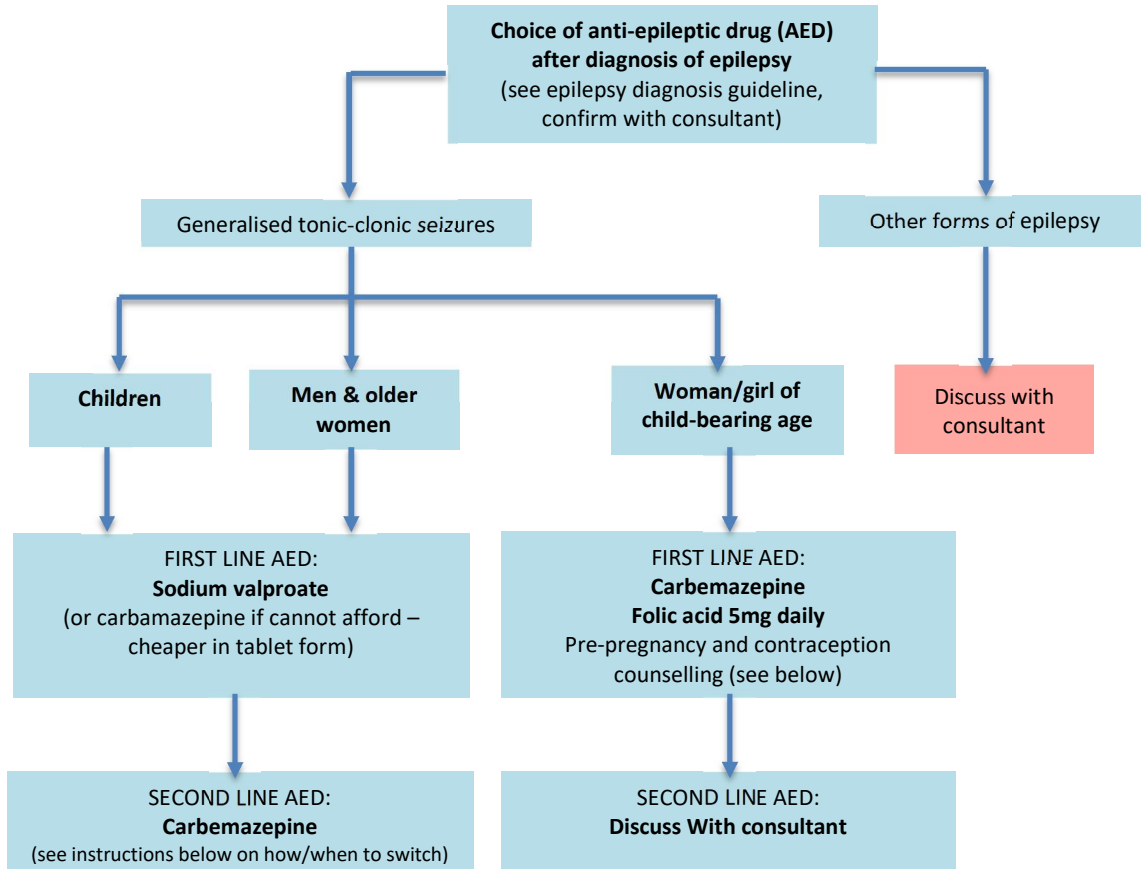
Choice of anti-epileptic drug (AED) after diagnosis of epilepsy
(see epilepsy diagnosis guideline, confirm with consultant)

Generalised tonic-clonic seizures

Other forms of epilepsy

Children

Men & older women

Woman/girl of child-bearing age

Discuss with consultant

FIRST LINE AED:
Sodium valproate
(or carbamazepine if cannot afford – cheaper in tablet form)

FIRST LINE AED:
Carbemazepine
Folic acid 5mg daily
Pre-pregnancy and contraception counselling (see below)

SECOND LINE AED:
Carbemazepine
(see instructions below on how/when to switch)

SECOND LINE AED:
Discuss With consultant